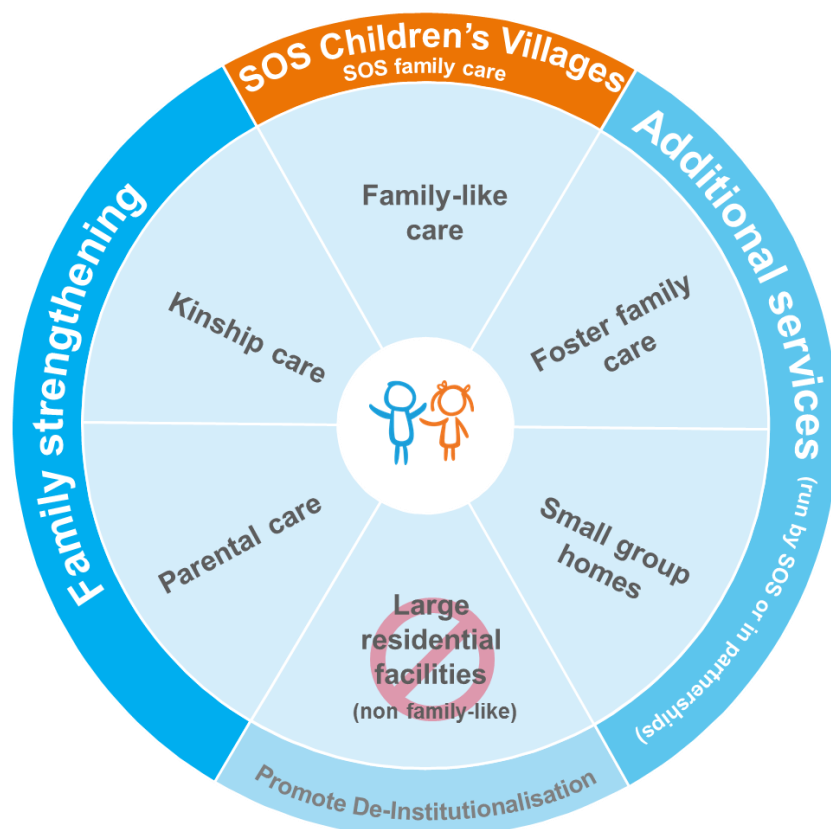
SOS Children's Villages
SOS family care

Additional services
(run by SOS or in partnerships)

Family strengthening

Promote De-Institutionalisation

Family-like care

Foster family care

Small group homes

Large residential facilities
(non family-like)

Parental care

Kinship care